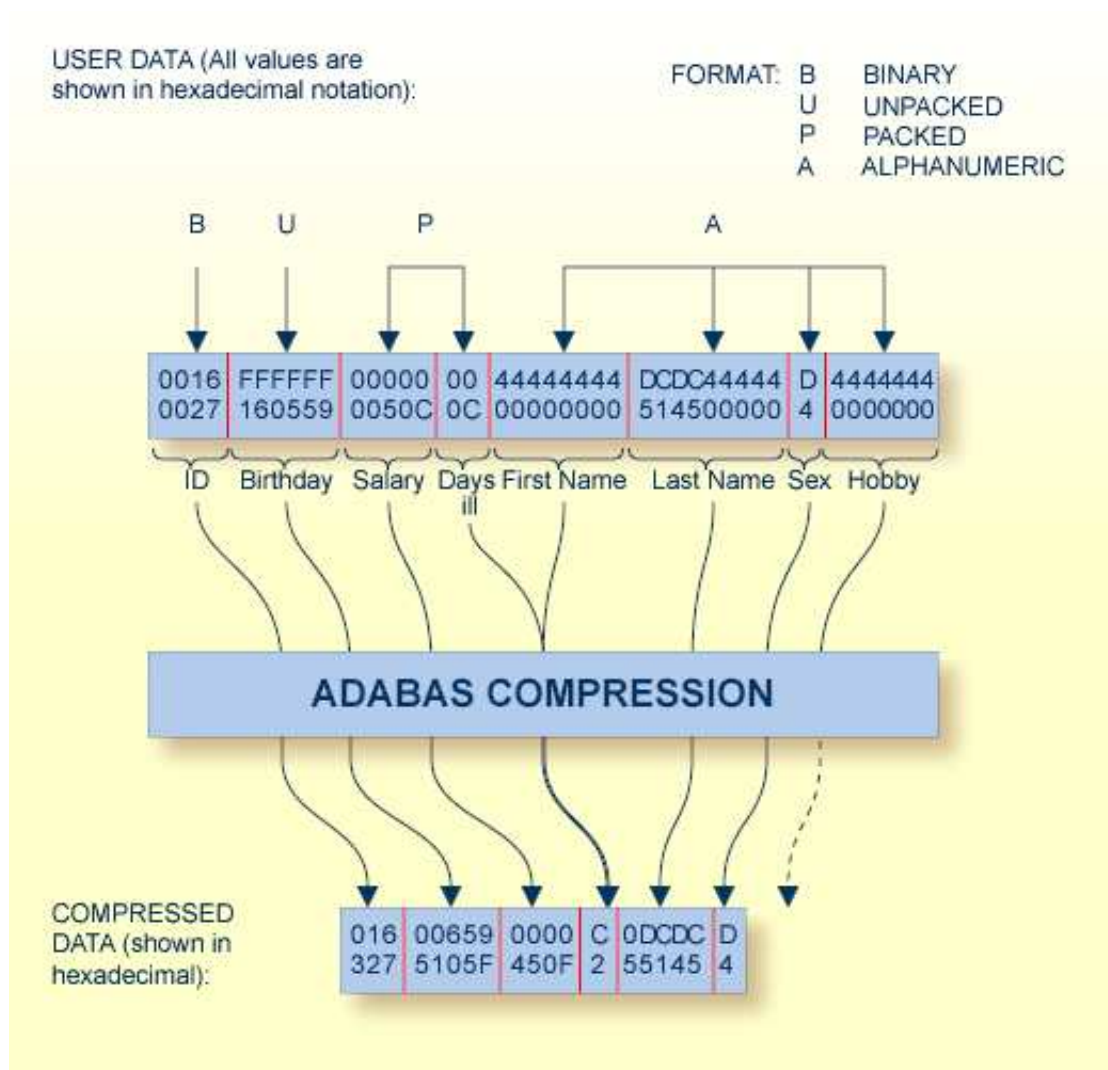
USER DATA (All values are shown in hexadecimal notation):

FORMAT: B BINARY
U UNPACKED
P PACKED
A ALPHANUMERIC

B U P A

| 0016 0027 | FFFFFF 160559 | 00000 0050C | 00 0C | 44444444 00000000 | DCDC44444 514500000 | D 4 | 4444444 0000000 |
|---|---|---|---|---|---|---|---|

ID Birthday Salary Days ill First Name Last Name Sex Hobby

ADABAS COMPRESSION

COMPRESSED DATA (shown in hexadecimal):

| 016 327 | 00659 5105F | 0000 450F | C 2 | 0DCDC 55145 | D 4 |
|---|---|---|---|---|---|